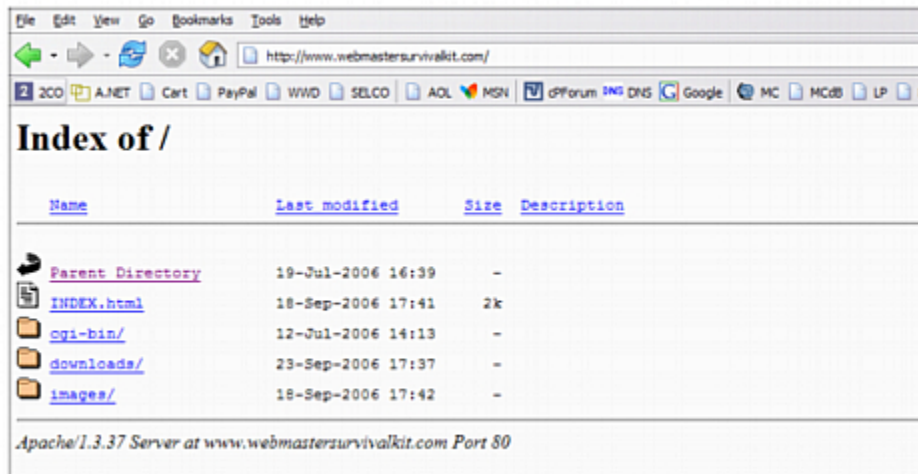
File Edit View Go Bookmarks Tools Help

http://www.webmastersurvivalkit.com/

2CO A.NET Cart PayPal WWD SELCO AOL MSN dPForum DNS DNS Google MC MCdB LP

Index of /

| Name | Last modified | Size | Description |
|---|---|---|---|
| Parent Directory | 19-Jul-2006 16:39 | - | |
| INDEX.html | 18-Sep-2006 17:41 | 2k | |
| cgi-bin/ | 12-Jul-2006 14:13 | - | |
| downloads/ | 23-Sep-2006 17:37 | - | |
| images/ | 18-Sep-2006 17:42 | - | |

Apache/1.3.37 Server at www.webmastersurvivalkit.com Port 80